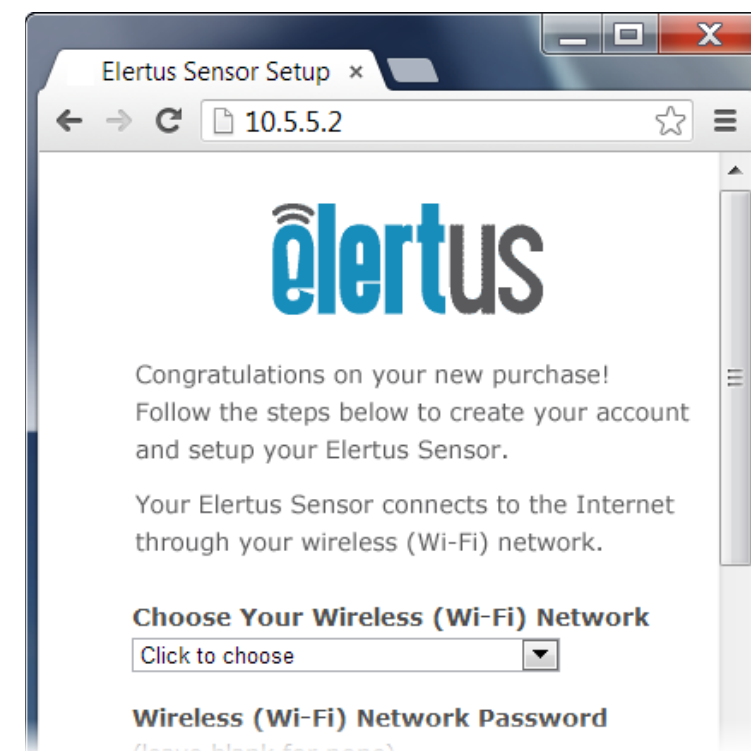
Elertus Sensor Setup ×

10.5.5.2

elertus

Congratulations on your new purchase! Follow the steps below to create your account and setup your Elertus Sensor.

Your Elertus Sensor connects to the Internet through your wireless (Wi-Fi) network.

Choose Your Wireless (Wi-Fi) Network

Click to choose

Wireless (Wi-Fi) Network Password

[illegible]